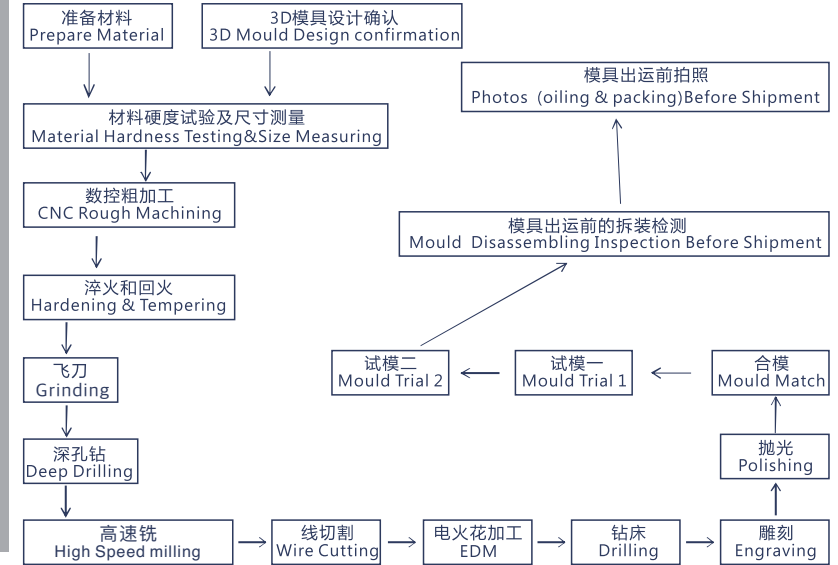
准备材料
Prepare Material

3D模具设计确认
3D Mould Design confirmation

材料硬度试验及尺寸测量
Material Hardness Testing&Size Measuring

数控粗加工
CNC Rough Machining

淬火和回火
Hardening & Tempering

飞刀
Grinding

深孔钻
Deep Drilling

高速铣
High Speed milling

线切割
Wire Cutting

电火花加工
EDM

钻床
Drilling

雕刻
Engraving

抛光
Polishing

合模
Mould Match

试模一
Mould Trial 1

试模二
Mould Trial 2

模具出运前的拆装检测
Mould Disassembling Inspection Before Shipment

模具出运前拍照
Photos (oiling & packing)Before Shipment